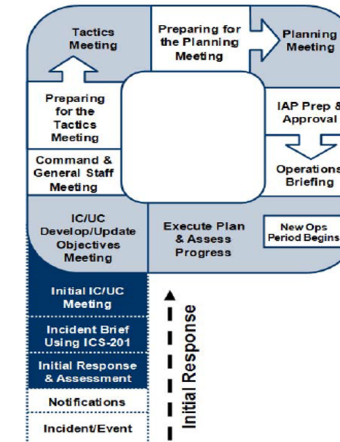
Tactics Meeting

Preparing for the Planning Meeting

Planning Meeting

Preparing for the Tactics Meeting

IAP Prep & Approval

Command & General Staff Meeting

Operations Briefing

IC/UC Develop/Update Objectives Meeting

Execute Plan & Assess Progress

New Ops Period Begins

Initial IC/UC Meeting

Incident Brief Using ICS-201

Initial Response & Assessment

Notifications

Incident/Event

Initial Response